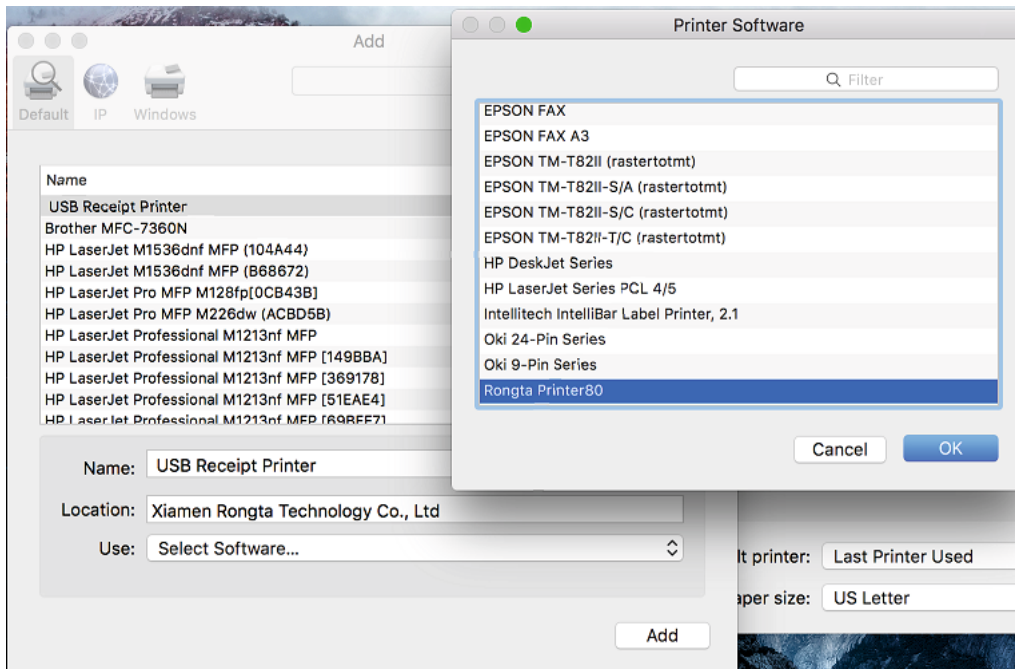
Add

Default IP Windows

Name
USB Receipt Printer
Brother MFC-7360N
HP LaserJet M1536dnf MFP (104A44)
HP LaserJet M1536dnf MFP (B68672)
HP LaserJet Pro MFP M128fp[0CB43B]
HP LaserJet Pro MFP M226dw (ACBD5B)
HP LaserJet Professional M1213nf MFP
HP LaserJet Professional M1213nf MFP [149BBA]
HP LaserJet Professional M1213nf MFP [369178]
HP LaserJet Professional M1213nf MFP [51EAE4]
HP LaserJet Professional M1213nf MFP [69BEE7]

Name: USB Receipt Printer
Location: Xiamen Rongta Technology Co., Ltd
Use: Select Software...

Add

lt printer: Last Printer Used
aper size: US Letter

Printer Software

Filter

EPSON FAX
EPSON FAX A3
EPSON TM-T82II (rastertotmt)
EPSON TM-T82II-S/A (rastertotmt)
EPSON TM-T82II-S/C (rastertotmt)
EPSON TM-T82II-T/C (rastertotmt)
HP DeskJet Series
HP LaserJet Series PCL 4/5
Intellitech IntelliBar Label Printer, 2.1
Oki 24-Pin Series
Oki 9-Pin Series
Rongta Printer80

Cancel OK